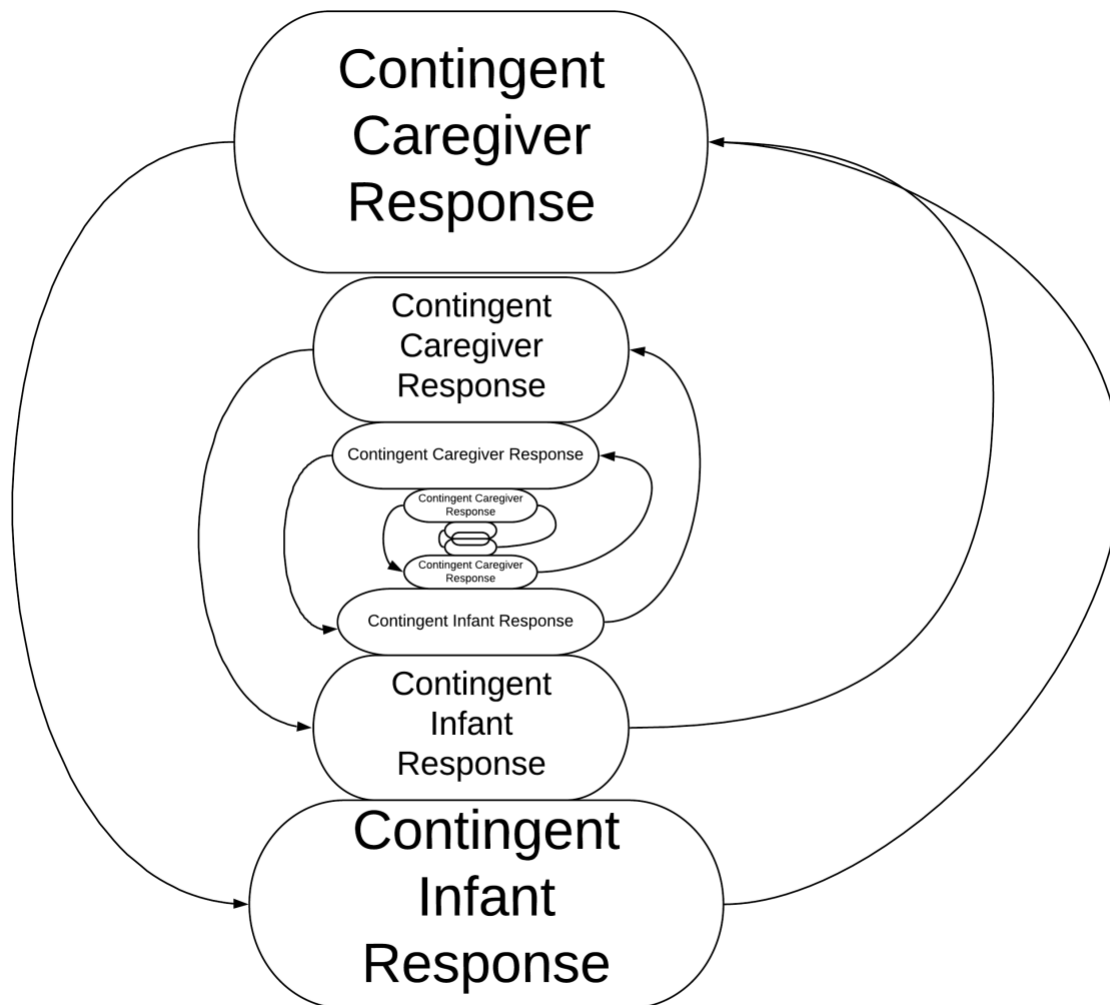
Contingent Caregiver Response

Contingent Caregiver Response

Contingent Caregiver Response

Contingent Caregiver Response

Contingent Caregiver Response

Contingent Infant Response

Contingent Infant Response

Contingent Infant Response